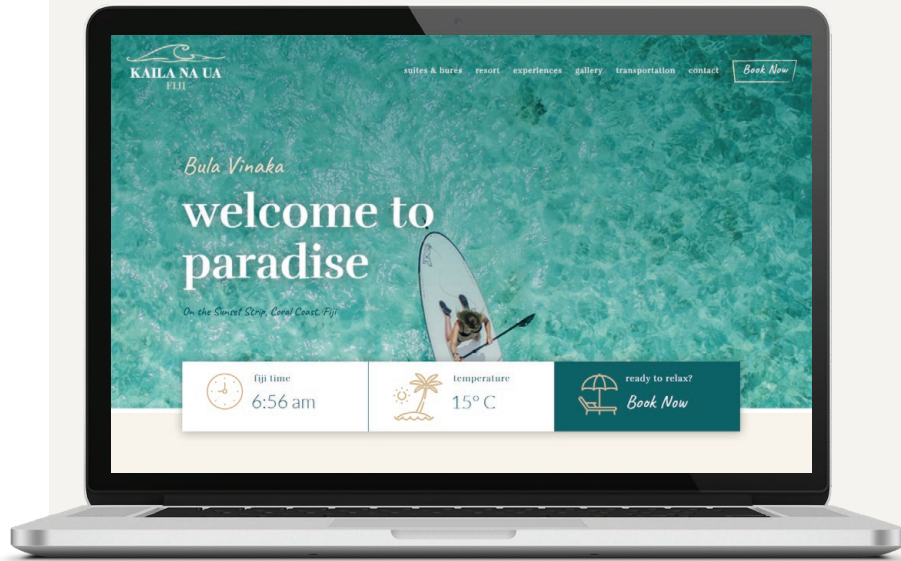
KAILA NA UA
FIJI

suites & bures resort experiences gallery transportation contact Book Now

Bula Vinaka

welcome to paradise

On the Sunset Strip, Coral Coast, Fiji

fiji time
6:56 am

temperature
15° C

ready to relax?
Book Now